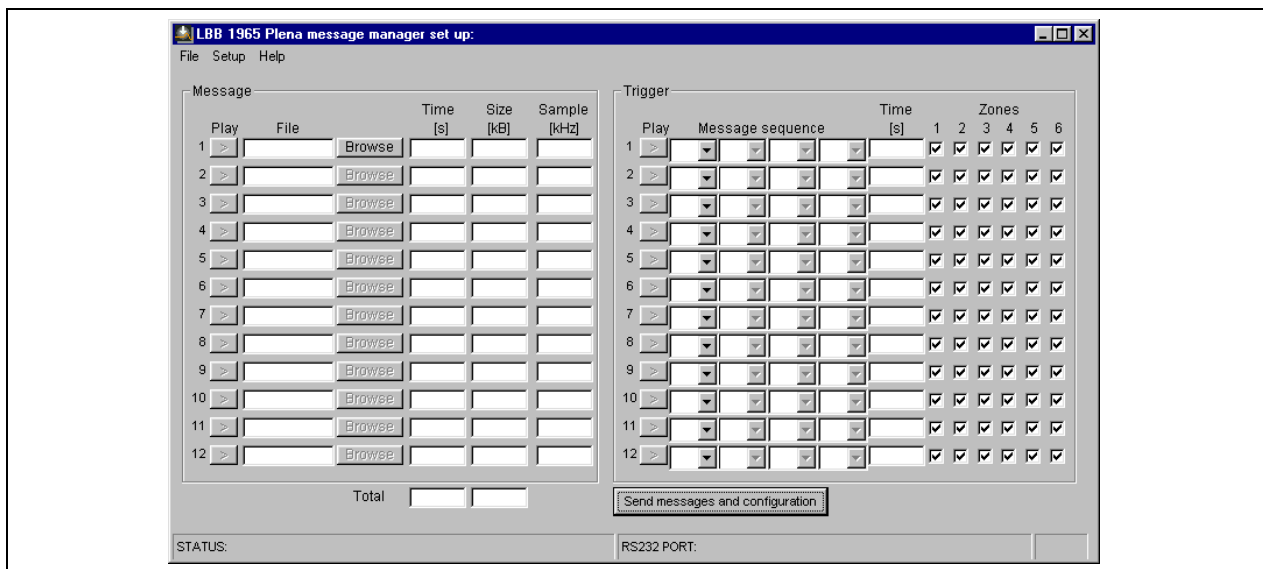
LBB 1965 Plena message manager set up:

File Setup Help

Message

| Play | File | | Time [s] | Size [kB] | Sample [kHz] |
|---|---|---|---|---|---|
| 1 > | | Browse | | | |
| 2 > | | Browse | | | |
| 3 > | | Browse | | | |
| 4 > | | Browse | | | |
| 5 > | | Browse | | | |
| 6 > | | Browse | | | |
| 7 > | | Browse | | | |
| 8 > | | Browse | | | |
| 9 > | | Browse | | | |
| 10 > | | Browse | | | |
| 11 > | | Browse | | | |
| 12 > | | Browse | | | |

Total

Trigger

| Play | Message sequence | Time [s] | Zones 1 | 2 | 3 | 4 | 5 | 6 |
|---|---|---|---|---|---|---|---|---|
| 1 > | | | ☑ | ☑ | ☑ | ☑ | ☑ | ☑ |
| 2 > | | | ☑ | ☑ | ☑ | ☑ | ☑ | ☑ |
| 3 > | | | ☑ | ☑ | ☑ | ☑ | ☑ | ☑ |
| 4 > | | | ☑ | ☑ | ☑ | ☑ | ☑ | ☑ |
| 5 > | | | ☑ | ☑ | ☑ | ☑ | ☑ | ☑ |
| 6 > | | | ☑ | ☑ | ☑ | ☑ | ☑ | ☑ |
| 7 > | | | ☑ | ☑ | ☑ | ☑ | ☑ | ☑ |
| 8 > | | | ☑ | ☑ | ☑ | ☑ | ☑ | ☑ |
| 9 > | | | ☑ | ☑ | ☑ | ☑ | ☑ | ☑ |
| 10 > | | | ☑ | ☑ | ☑ | ☑ | ☑ | ☑ |
| 11 > | | | ☑ | ☑ | ☑ | ☑ | ☑ | ☑ |
| 12 > | | | ☑ | ☑ | ☑ | ☑ | ☑ | ☑ |

Send messages and configuration

STATUS:

RS232 PORT: